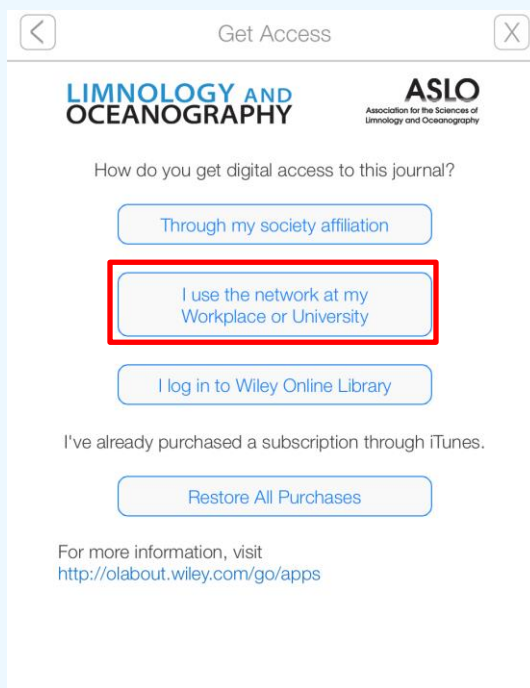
Get Access

LIMNOLOGY AND OCEANOGRAPHY

ASLO
Association for the Sciences of Limnology and Oceanography

How do you get digital access to this journal?

Through my society affiliation

I use the network at my Workplace or University

I log in to Wiley Online Library

I've already purchased a subscription through iTunes.

Restore All Purchases

For more information, visit
http://olabout.wiley.com/go/apps